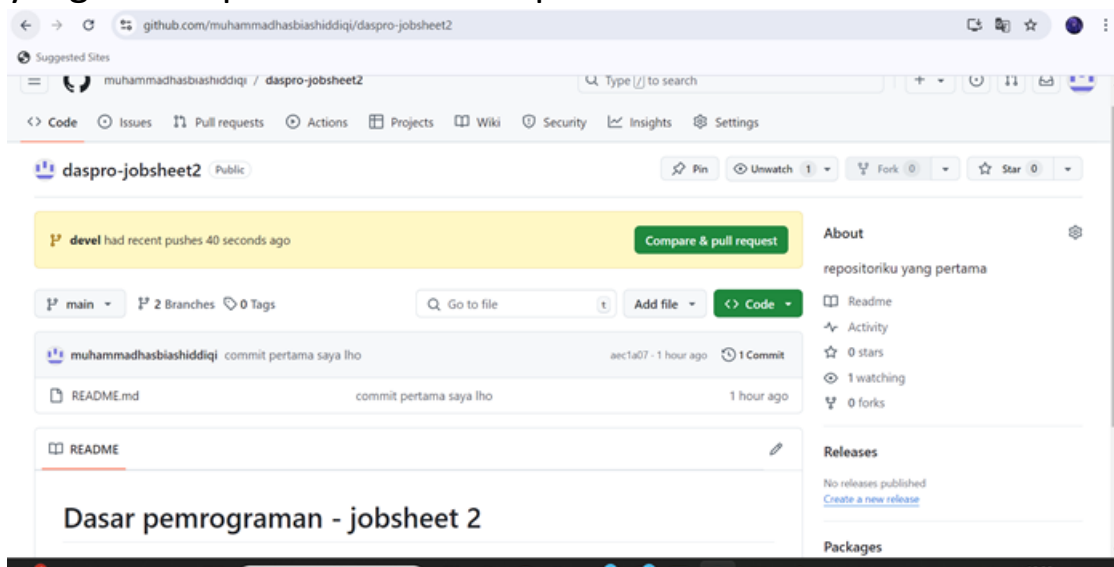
github.com/muhammadhasbiashiddiqi/daspro-jobsheet2

Suggested Sites

muhammadhasbiashiddiqi / daspro-jobsheet2

Type / to search

Code Issues Pull requests Actions Projects Wiki Security Insights Settings

daspro-jobsheet2 Public

Pin Unwatch 1 Fork 0 Star 0

devel had recent pushes 40 seconds ago

Compare & pull request

main 2 Branches 0 Tags

Go to file t Add file Code

muhammadhasbiashiddiqi commit pertama saya lho aec1a07 · 1 hour ago 1 Commit

README.md commit pertama saya lho 1 hour ago

README

Dasar pemrograman - jobsheet 2

About

repositoriku yang pertama

Readme

Activity

0 stars

1 watching

0 forks

Releases

No releases published

Create a new release

Packages